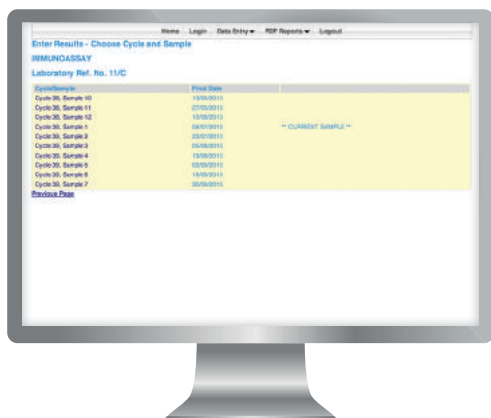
Home Login Data Entry ▾ PDF Reports ▾ Logout

Enter Results - Choose Cycle and Sample

IMMUNOASSAY

Laboratory Ref. No. 11/C

| Cycle/Sample | Final Date | |
|---|---|---|
| Cycle 38, Sample 10 | 13/05/2013 | |
| Cycle 38, Sample 11 | 27/05/2013 | |
| Cycle 38, Sample 12 | 10/06/2013 | |
| Cycle 39, Sample 1 | 08/07/2013 | ** CURRENT SAMPLE ** |
| Cycle 39, Sample 2 | 22/07/2013 | |
| Cycle 39, Sample 3 | 05/08/2013 | |
| Cycle 39, Sample 4 | 19/08/2013 | |
| Cycle 39, Sample 5 | 02/09/2013 | |
| Cycle 39, Sample 6 | 16/09/2013 | |
| Cycle 39, Sample 7 | 30/09/2013 | |

Previous Page